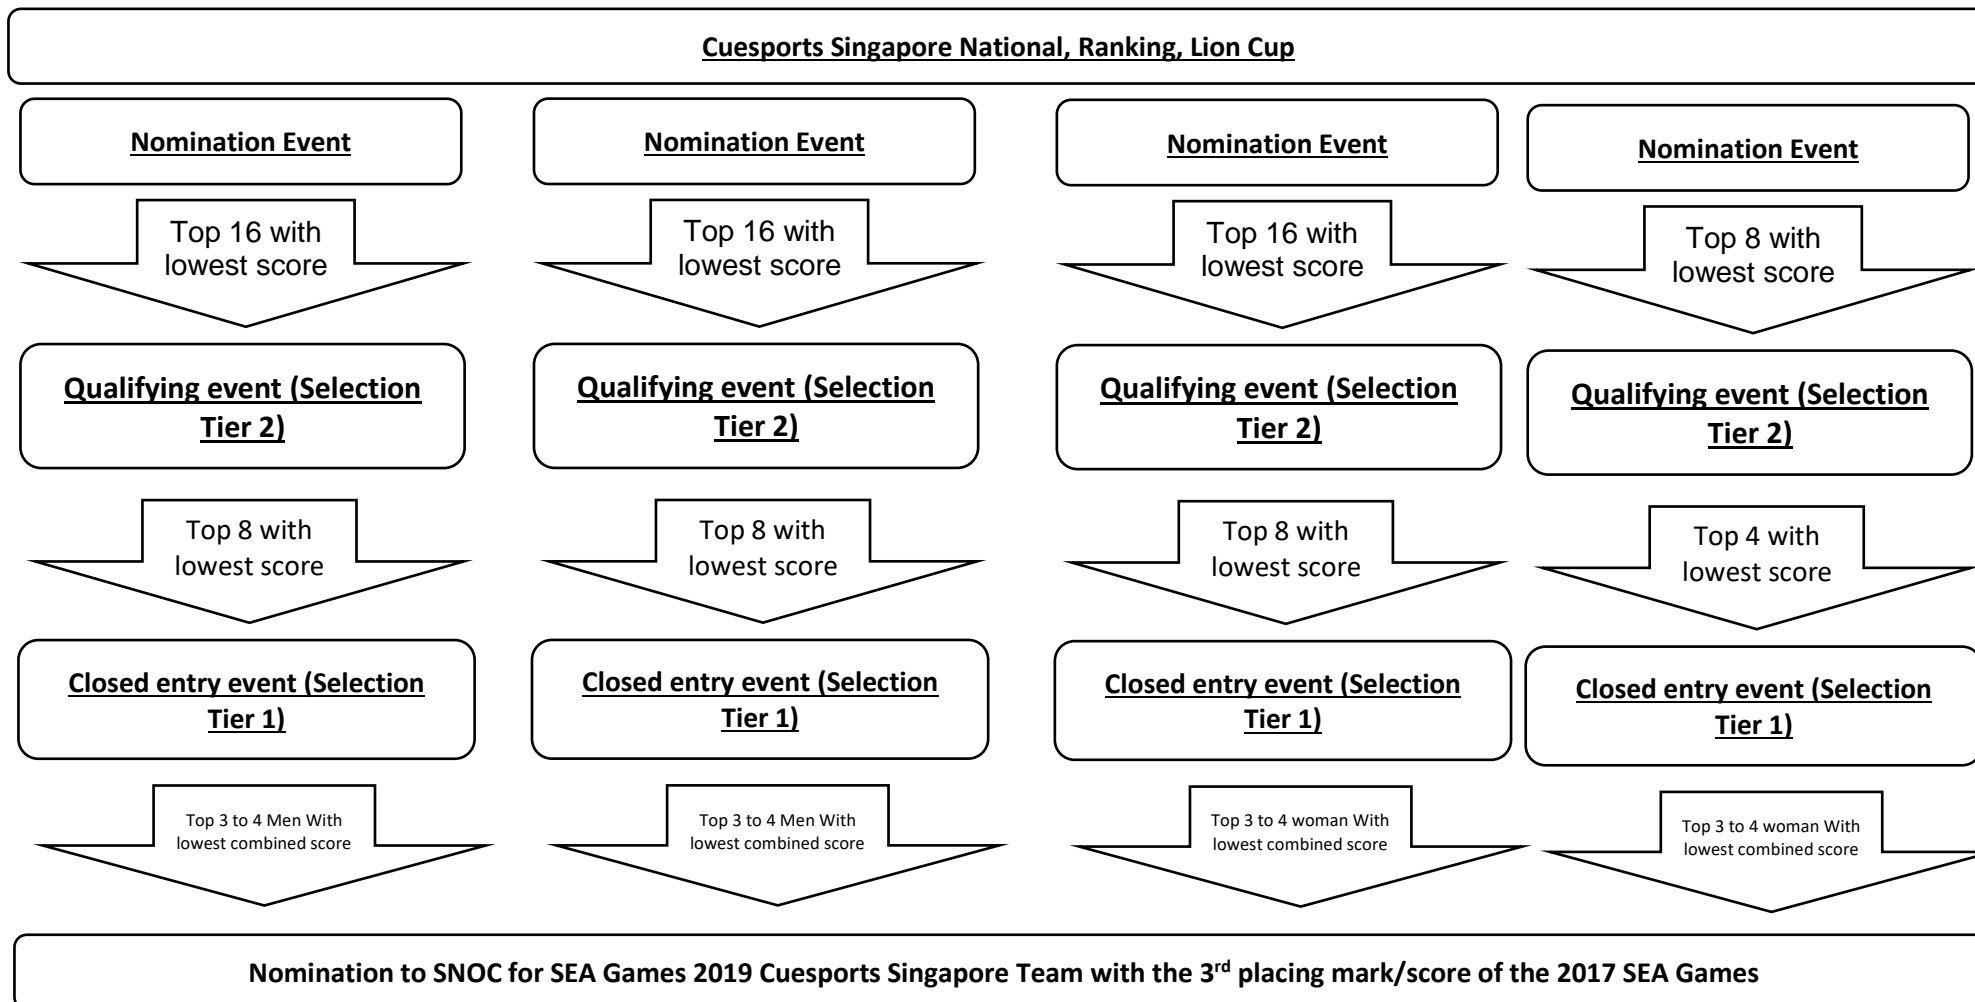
Cuesports Singapore National, Ranking, Lion Cup

Nomination Event

Top 16 with lowest score

Qualifying event (Selection Tier 2)

Top 8 with lowest score

Closed entry event (Selection Tier 1)

Top 3 to 4 Men With lowest combined score

Nomination Event

Top 16 with lowest score

Qualifying event (Selection Tier 2)

Top 8 with lowest score

Closed entry event (Selection Tier 1)

Top 3 to 4 Men With lowest combined score

Nomination Event

Top 16 with lowest score

Qualifying event (Selection Tier 2)

Top 8 with lowest score

Closed entry event (Selection Tier 1)

Top 3 to 4 woman With lowest combined score

Nomination Event

Top 8 with lowest score

Qualifying event (Selection Tier 2)

Top 4 with lowest score

Closed entry event (Selection Tier 1)

Top 3 to 4 woman With lowest combined score

Nomination to SNOC for SEA Games 2019 Cuesports Singapore Team with the 3$^{rd}$ placing mark/score of the 2017 SEA Games